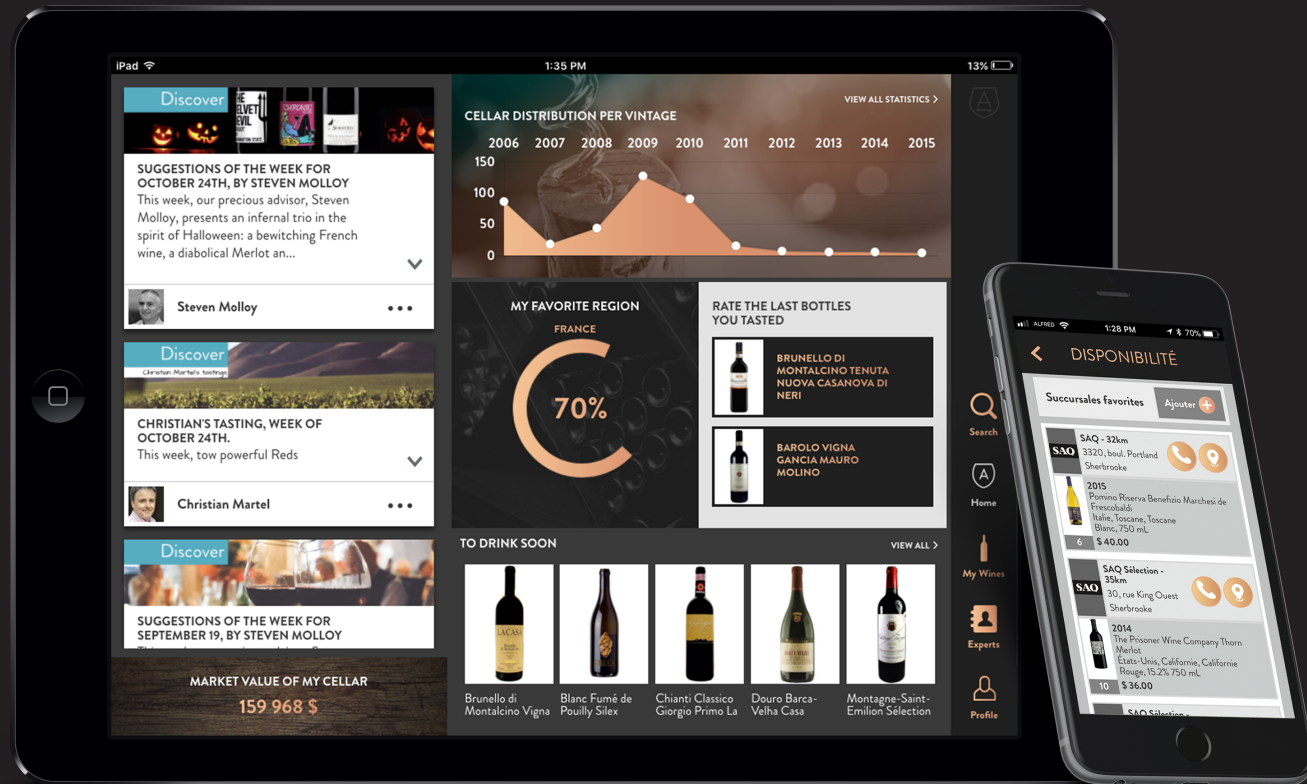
iPad 1:35 PM 13%

Discover

SUGGESTIONS OF THE WEEK FOR OCTOBER 24TH, BY STEVEN MOLLOY
This week, our precious advisor, Steven Molloy, presents an infernal trio in the spirit of Halloween: a bewitching French wine, a diabolical Merlot an...

Steven Molloy •••

Discover
Christian Martel's tastings

CHRISTIAN'S TASTING, WEEK OF OCTOBER 24TH.
This week, tow powerful Reds

Christian Martel •••

Discover

SUGGESTIONS OF THE WEEK FOR SEPTEMBER 19, BY STEVEN MOLLOY

MARKET VALUE OF MY CELLAR
159 968 $

CELLAR DISTRIBUTION PER VINTAGE
VIEW ALL STATISTICS ›

2006 2007 2008 2009 2010 2011 2012 2013 2014 2015
150
100
50
0

MY FAVORITE REGION
FRANCE
70%

RATE THE LAST BOTTLES YOU TASTED
BRUNELLO DI MONTALCINO TENUTA NUOVA CASANOVA DI NERI
BAROLO VIGNA GANCIA MAURO MOLINO

TO DRINK SOON
VIEW ALL ›
Brunello di Montalcino Vigna
Blanc Fumé de Pouilly Silex
Chianti Classico Giorgio Primo La
Douro Barca-Velha Casa
Montagne-Saint-Emilion Sélection

Search
Home
My Wines
Experts
Profile

ALFRED 1:28 PM 70%
DISPONIBILITÉ
Succursales favorites
Ajouter
SAQ - 32km
3320, boul. Portland Sherbrooke
2015
Pomino Riserva Benefizio Marchesi de Frescobaldi
Italie, Toscane, Toscane
Blanc, 750 mL
6 $ 40.00
SAQ Sélection - 35km
30, rue King Ouest Sherbrooke
2014
The Prisoner Wine Company Thorn Merlot
États-Unis, Californie, Californie
Rouge, 15.2% 750 mL
10 $ 36.00
SAQ Sélection -